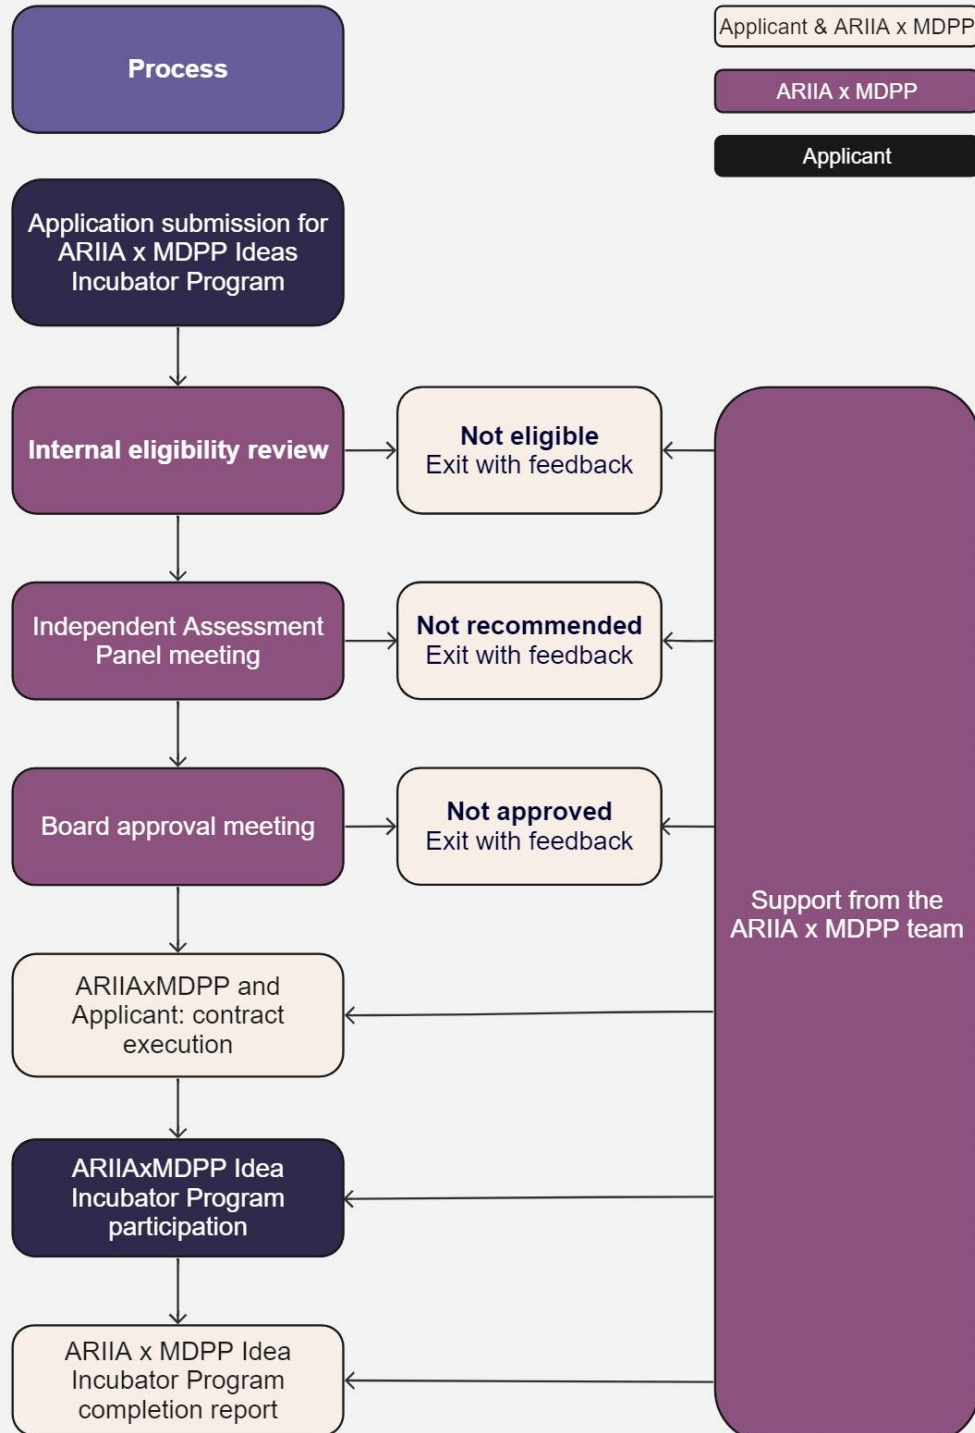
Process

Applicant & ARIIA x MDPP

ARIIA x MDPP

Applicant

Application submission for ARIIA x MDPP Ideas Incubator Program

Internal eligibility review

Not eligible
Exit with feedback

Independent Assessment Panel meeting

Not recommended
Exit with feedback

Board approval meeting

Not approved
Exit with feedback

Support from the ARIIA x MDPP team

ARIIAxMDPP and Applicant: contract execution

ARIIAxMDPP Idea Incubator Program participation

ARIIA x MDPP Idea Incubator Program completion report